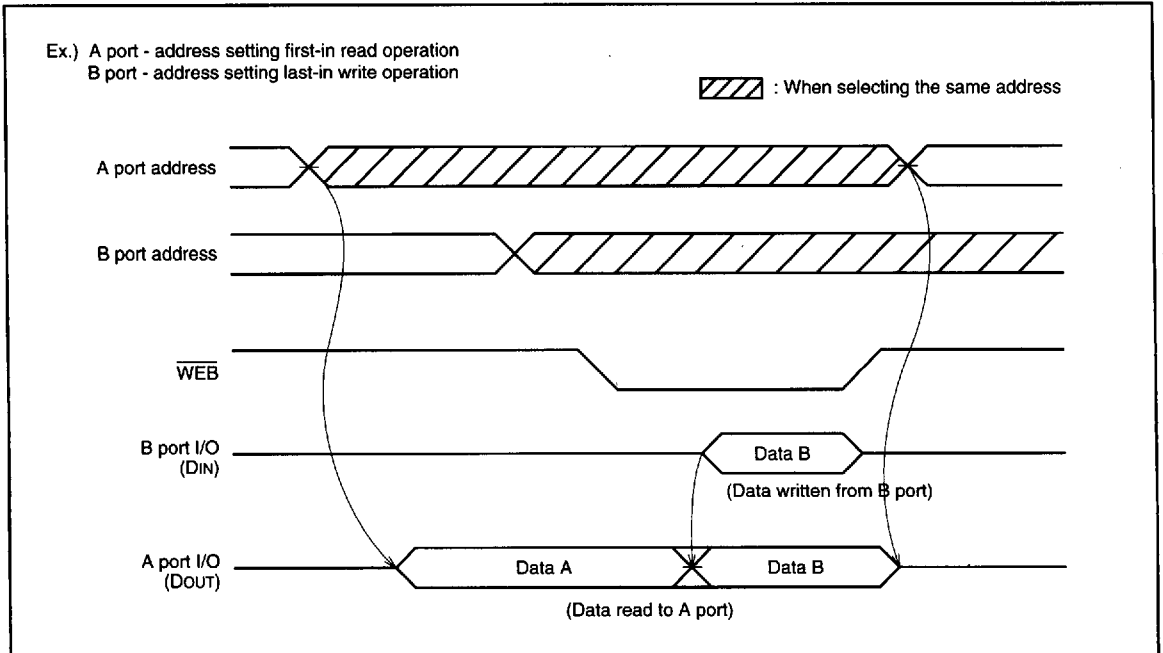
Ex.) A port - address setting first-in read operation
B port - address setting last-in write operation

: When selecting the same address

A port address

B port address

$\overline{WEB}$

B port I/O (DIN)

Data B

(Data written from B port)

A port I/O (DOUT)

Data A

Data B

(Data read to A port)